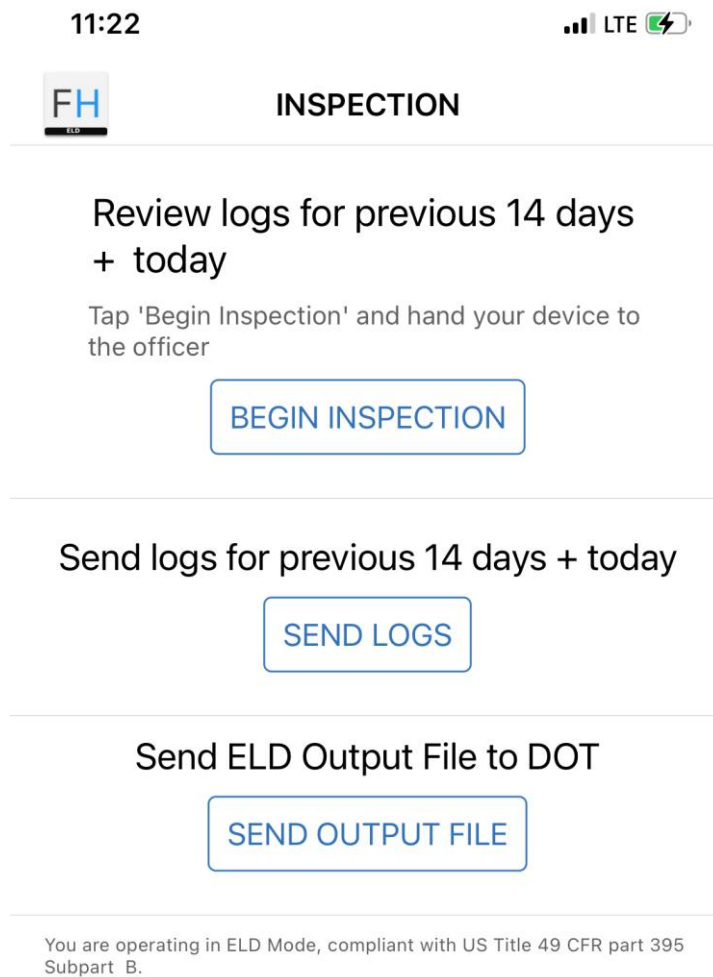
11:22

LTE

FH
ELD

INSPECTION

Review logs for previous 14 days + today

Tap 'Begin Inspection' and hand your device to the officer

BEGIN INSPECTION

Send logs for previous 14 days + today

SEND LOGS

Send ELD Output File to DOT

SEND OUTPUT FILE

You are operating in ELD Mode, compliant with US Title 49 CFR part 395 Subpart B.